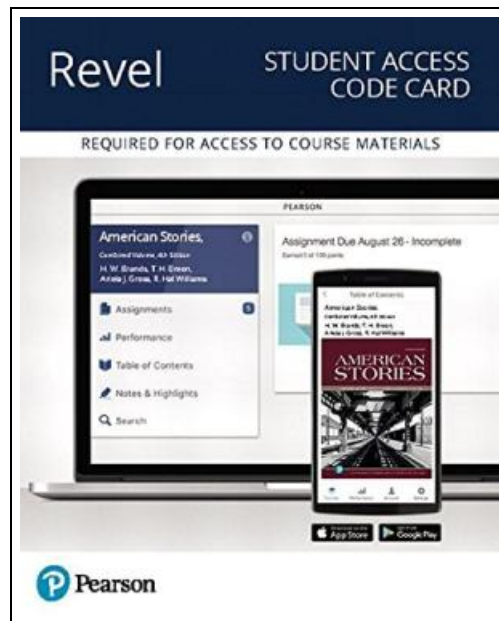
Revel

STUDENT ACCESS CODE CARD

REQUIRED FOR ACCESS TO COURSE MATERIALS

PEARSON

American Stories,
Combined Volume, 4th Edition
H. W. Brands, T. H. Breen, Ariela J. Gross, R. Hal Williams

Assignments
Performance
Table of Contents
Notes & Highlights
Search

Assignment Due August 26 - Incomplete
Earned 0 of 100 points

Table of Contents
American Stories
Combined Volume, 4th Edition
H. W. Brands, T. H. Breen, Ariela J. Gross, R. Hal Williams

AMERICAN STORIES

App Store
Google Play

Pearson